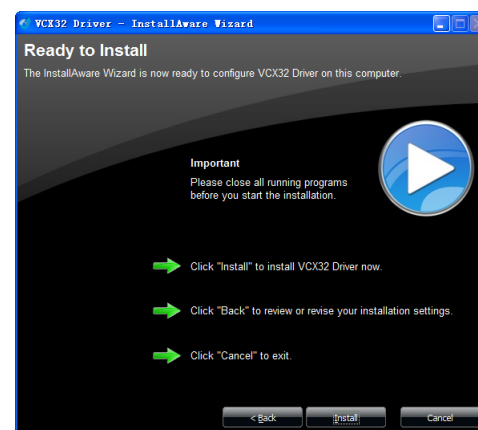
VCX32 Driver - InstallAware Wizard

Ready to Install

The InstallAware Wizard is now ready to configure VCX32 Driver on this computer.

Important

Please close all running programs before you start the installation.

Click "Install" to install VCX32 Driver now.

Click "Back" to review or revise your installation settings.

Click "Cancel" to exit.

< Back

Install

Cancel